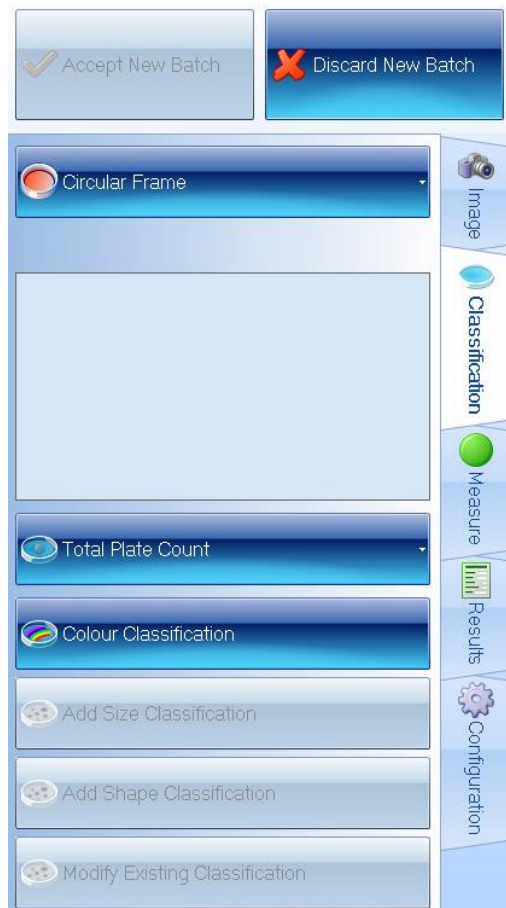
Accept New Batch

Discard New Batch

Circular Frame

Total Plate Count

Colour Classification

Add Size Classification

Add Shape Classification

Modify Existing Classification

Image

Classification

Measure

Results

Configuration